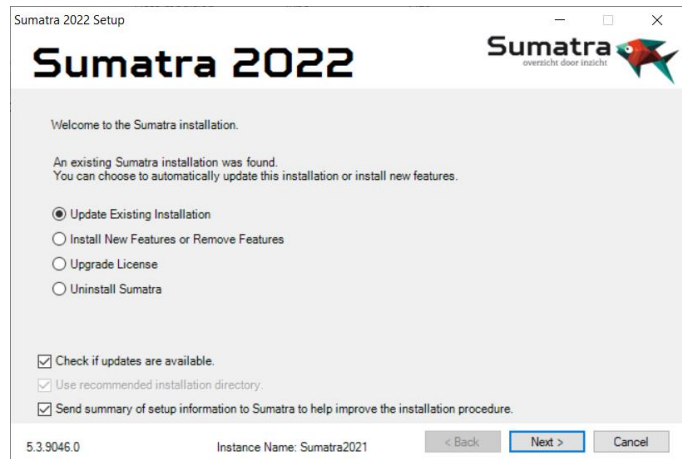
Sumatra 2022 Setup

Sumatra 2022

Sumatra
overzicht door inzicht

Welcome to the Sumatra installation.

An existing Sumatra installation was found.
You can choose to automatically update this installation or install new features.

Update Existing Installation

Install New Features or Remove Features

Upgrade License

Uninstall Sumatra

Check if updates are available.

Use recommended installation directory.

Send summary of setup information to Sumatra to help improve the installation procedure.

5.3.9046.0

Instance Name: Sumatra2021

< Back

Next >

Cancel